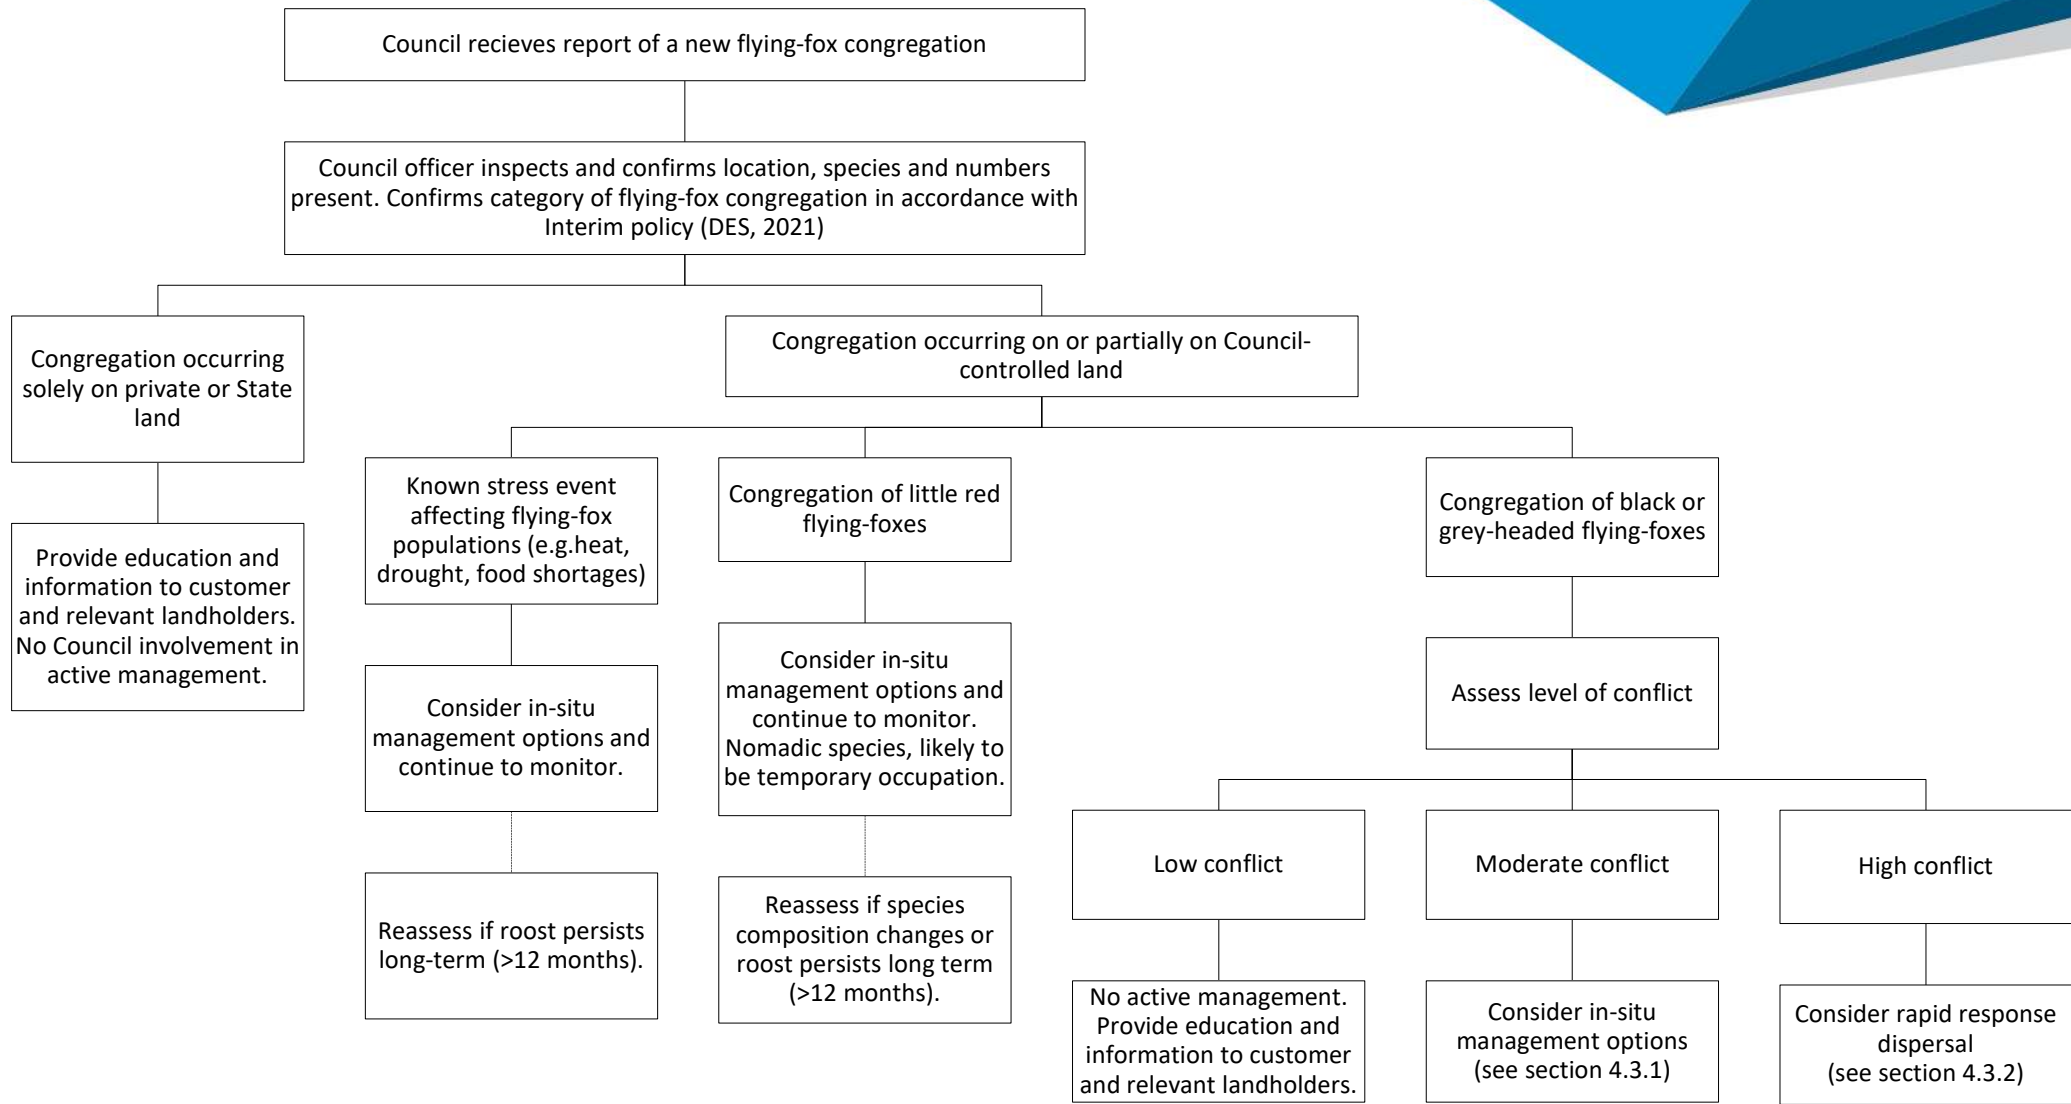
Council recieves report of a new flying-fox congregation

Council officer inspects and confirms location, species and numbers present. Confirms category of flying-fox congregation in accordance with Interim policy (DES, 2021)

Congregation occurring solely on private or State land

Provide education and information to customer and relevant landholders. No Council involvement in active management.

Congregation occurring on or partially on Council-controlled land

Known stress event affecting flying-fox populations (e.g.heat, drought, food shortages)

Consider in-situ management options and continue to monitor.

Reassess if roost persists long-term (>12 months).

Congregation of little red flying-foxes

Consider in-situ management options and continue to monitor. Nomadic species, likely to be temporary occupation.

Reassess if species composition changes or roost persists long term (>12 months).

Congregation of black or grey-headed flying-foxes

Assess level of conflict

Low conflict

No active management. Provide education and information to customer and relevant landholders.

Moderate conflict

Consider in-situ management options (see section 4.3.1)

High conflict

Consider rapid response dispersal (see section 4.3.2)